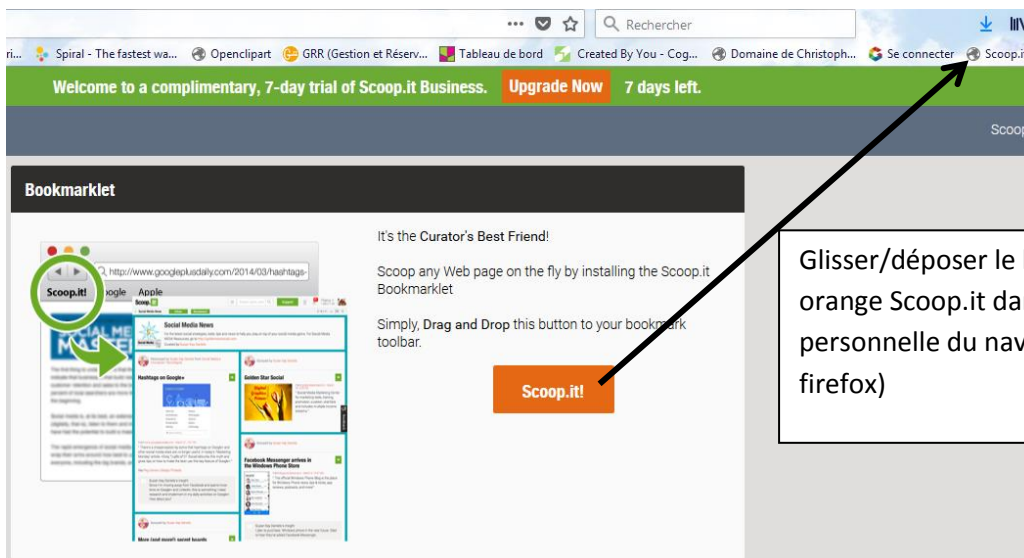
••• Rechercher

ri... Spiral - The fastest wa... Openclipart GRR (Gestion et Réserv... Tableau de bord Created By You - Cog... Domaine de Christoph... Se connecter Scoop.i

Welcome to a complimentary, 7-day trial of Scoop.it Business. Upgrade Now 7 days left.

Scoop

Bookmarklet

http://www.googleplusdaily.com/2014/03/hashtags-

Scoop.it! Google Apple

Social Media News

Hashtags on Google+

Golden Star Social

Facebook Messenger arrives in the Windows Phone Store

More (not mostly) secret boards

It's the Curator's Best Friend!

Scoop any Web page on the fly by installing the Scoop.it Bookmarklet

Simply, Drag and Drop this button to your bookmark toolbar.

Scoop.it!

Glisser/déposer le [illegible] orange Scoop.it da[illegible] personnelle du nav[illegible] firefox)